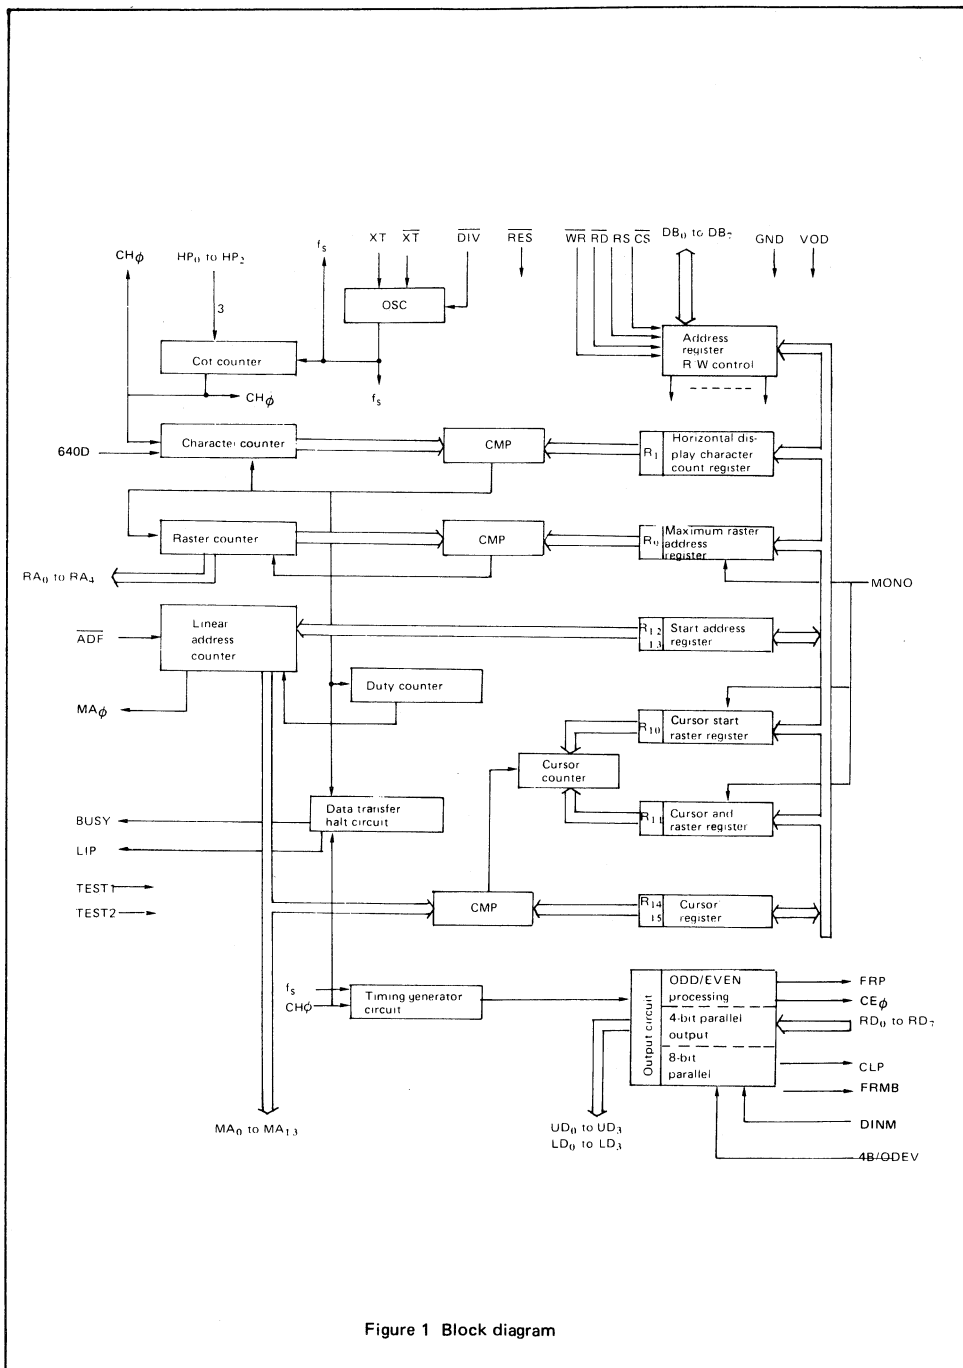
CH$\phi$ HP$_0$ to HP$_2$ $f_s$ XT $\overline{XT}$ $\overline{DIV}$ $\overline{RES}$ $\overline{WR}$ $\overline{RD}$ RS $\overline{CS}$ DB$_0$ to DB$_7$ GND VOD

3

OSC

Cot counter

$f_s$

CH$\phi$

Address register R W control

640D

Character counter

CMP

R$_1$ Horizontal display character count register

Raster counter

CMP

R$_9$ Maximum raster address register

RA$_0$ to RA$_4$

MONO

$\overline{ADF}$

Linear address counter

R$_{12}$ R$_{13}$ Start address register

Duty counter

MA$\phi$

R$_{10}$ Cursor start raster register

Cursor counter

BUSY

Data transfer halt circuit

R$_{11}$ Cursor and raster register

LIP

TEST1

TEST2

CMP

R$_{14}$ R$_{15}$ Cursor register

$f_s$

CH$\phi$

Timing generator circuit

Output circuit

ODD/EVEN processing

4-bit parallel output

8-bit parallel

FRP

CE$\phi$

RD$_0$ to RD$_7$

CLP

FRMB

DINM

4B/ODEV

MA$_0$ to MA$_{13}$

UD$_0$ to UD$_3$
LD$_0$ to LD$_3$

Figure 1 Block diagram